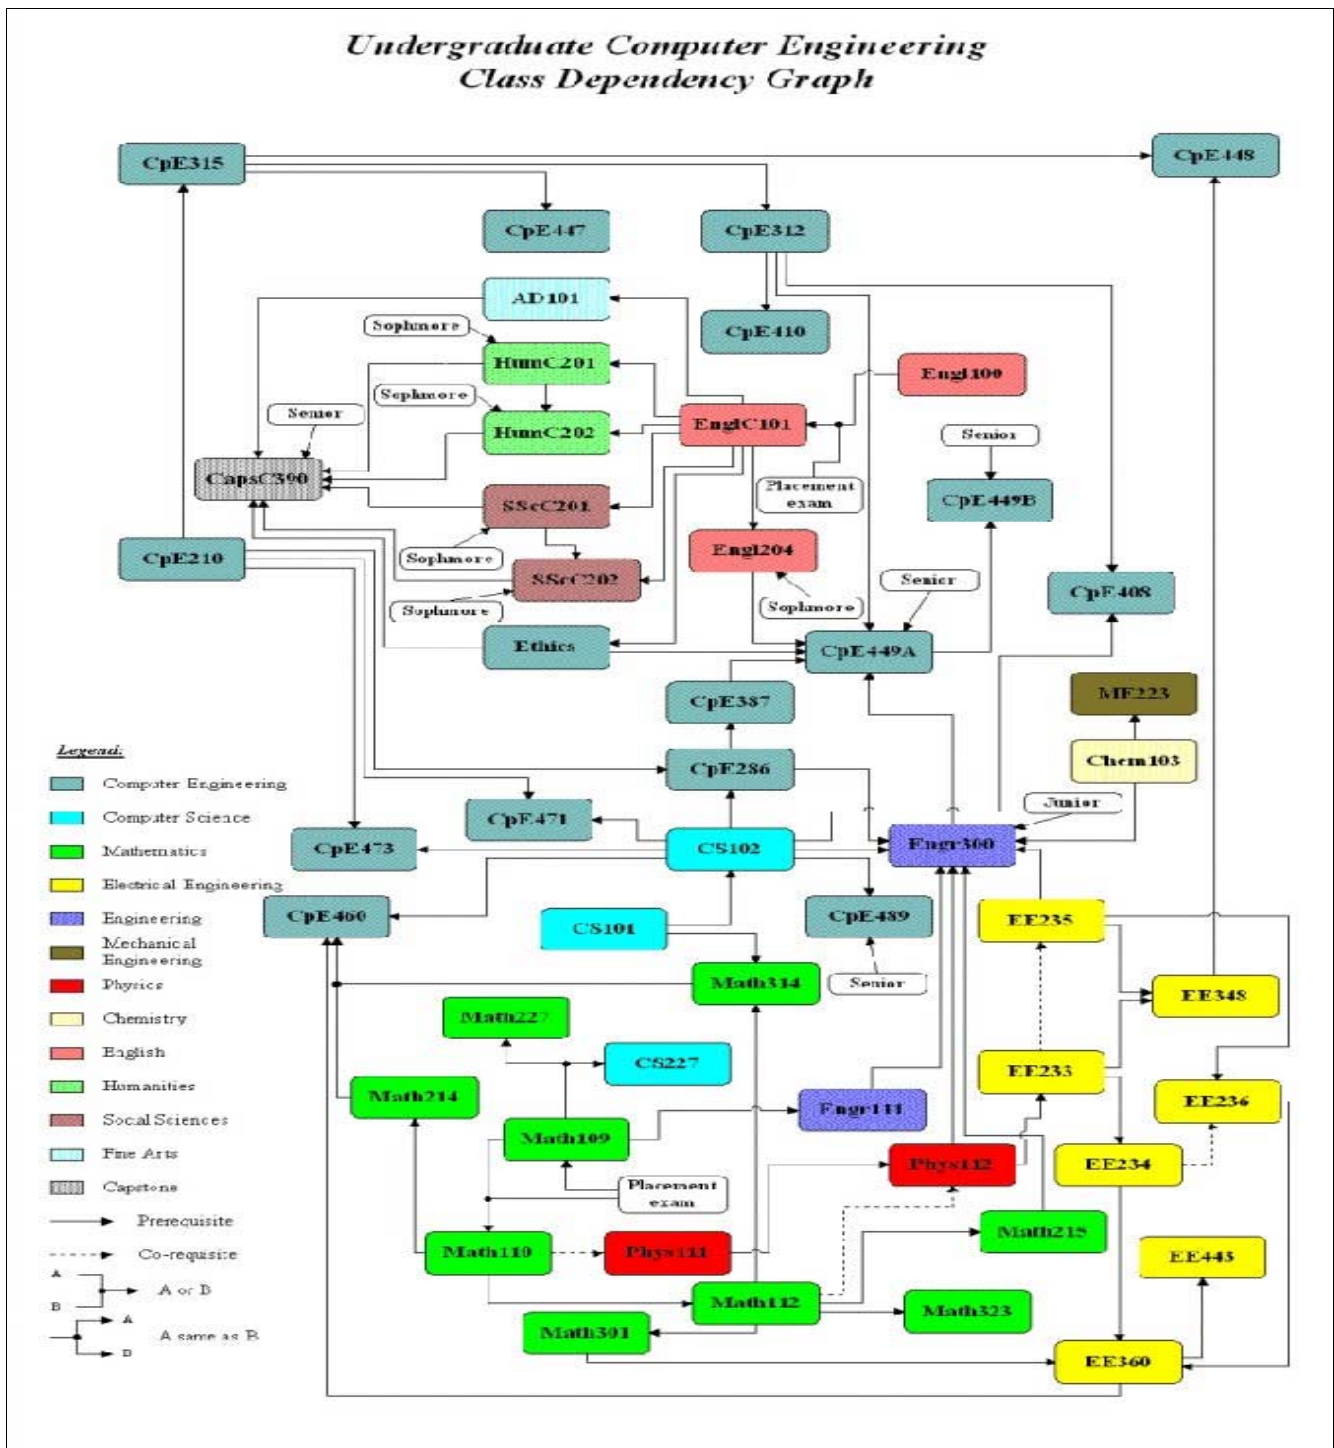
Undergraduate Computer Engineering
Class Dependency Graph

CpE315

CpE448

CpE447

CpE312

AD101

Sophmore

CpE410

HumC201

Engl100

Sophmore

Senior

HumC202

EnglC101

Senior

CapsC390

Placement exam

CpE449B

SScC201

CpE210

Engl204

Sophmore

SScC202

Senior

CpE408

Sophmore

Sophmore

Ethics

CpE449A

CpE387

ME223

Legend:

Computer Engineering

Computer Science

Mathematics

Electrical Engineering

Engineering

Mechanical Engineering

Physics

Chemistry

English

Humanities

Social Sciences

Fine Arts

Capstone

Prerequisite

Co-requisite

A

B

A or B

A

B

A same as B

Chem103

CpE286

Junior

CpE471

CpE473

CS102

Engr300

CpE460

CS101

CpE489

EE235

Math314

Senior

EE348

Math227

CS227

EE233

Math214

EE236

Engr111

Math109

Phys112

EE234

Placement exam

Math215

Math110

Phys111

EE443

Math112

Math323

Math301

EE360